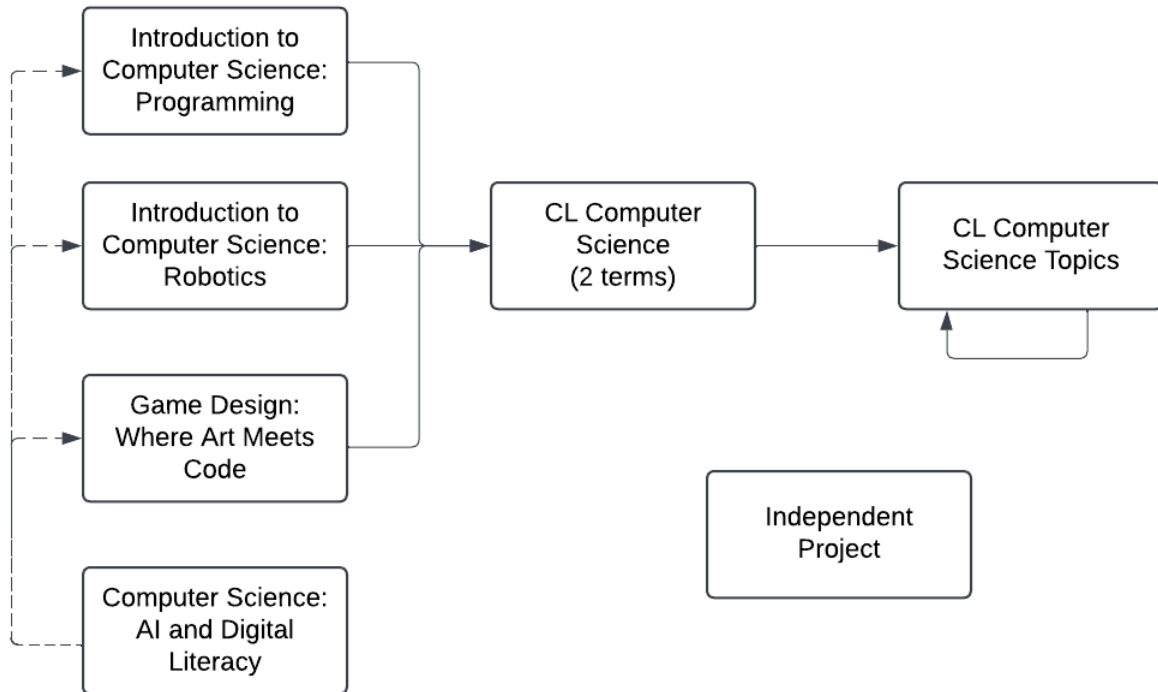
Introduction to Computer Science: Programming

Introduction to Computer Science: Robotics

Game Design: Where Art Meets Code

Computer Science: AI and Digital Literacy

CL Computer Science (2 terms)

CL Computer Science Topics

Independent Project